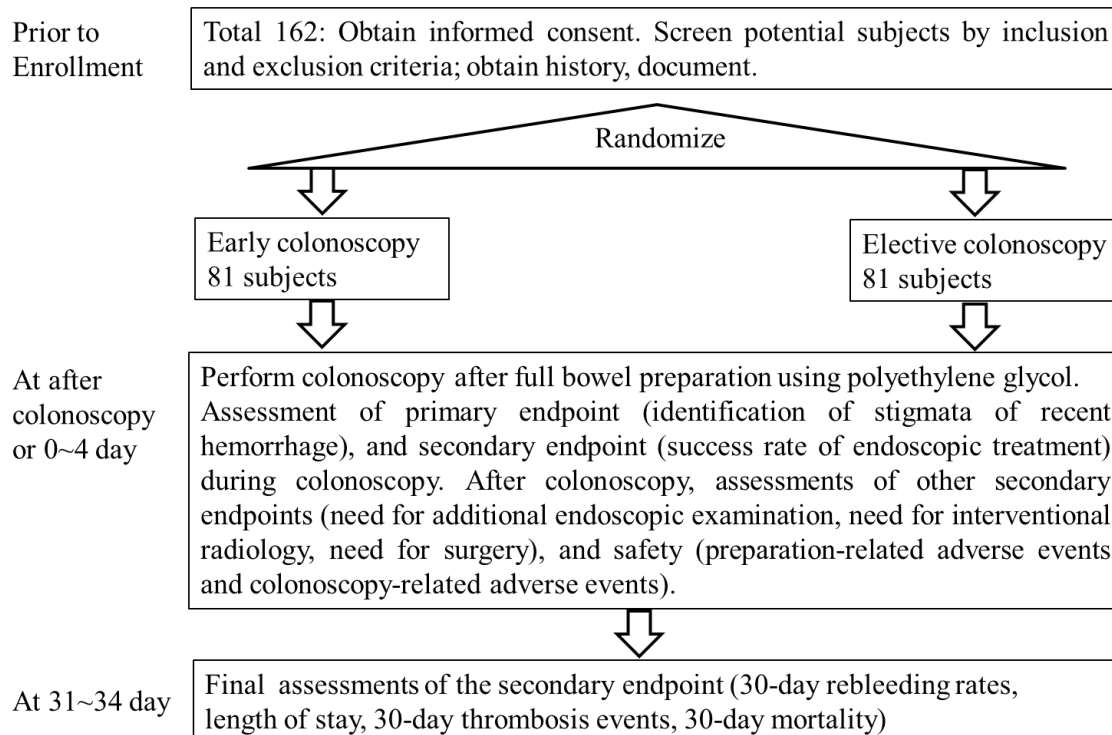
Prior to Enrollment

Total 162: Obtain informed consent. Screen potential subjects by inclusion and exclusion criteria; obtain history, document.

Randomize

Early colonoscopy
81 subjects

Elective colonoscopy
81 subjects

At after colonoscopy or 0~4 day

Perform colonoscopy after full bowel preparation using polyethylene glycol. Assessment of primary endpoint (identification of stigmata of recent hemorrhage), and secondary endpoint (success rate of endoscopic treatment) during colonoscopy. After colonoscopy, assessments of other secondary endpoints (need for additional endoscopic examination, need for interventional radiology, need for surgery), and safety (preparation-related adverse events and colonoscopy-related adverse events).

At 31~34 day

Final assessments of the secondary endpoint (30-day rebleeding rates, length of stay, 30-day thrombosis events, 30-day mortality)